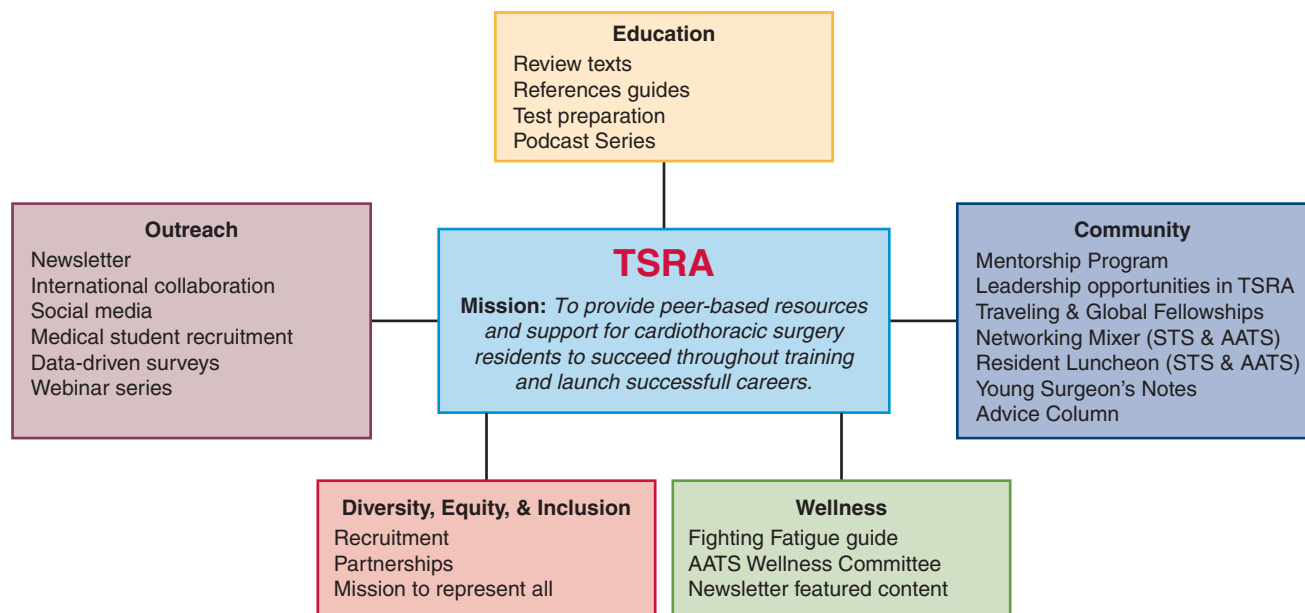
Education
Review texts
References guides
Test preparation
Podcast Series

Outreach
Newsletter
International collaboration
Social media
Medical student recruitment
Data-driven surveys
Webinar series

TSRA
Mission: To provide peer-based resources and support for cardiothoracic surgery residents to succeed throughout training and launch successfull careers.

Community
Mentorship Program
Leadership opportunities in TSRA
Traveling & Global Fellowships
Networking Mixer (STS & AATS)
Resident Luncheon (STS & AATS)
Young Surgeon's Notes
Advice Column

Diversity, Equity, & Inclusion
Recruitment
Partnerships
Mission to represent all

Wellness
Fighting Fatigue guide
AATS Wellness Committee
Newsletter featured content